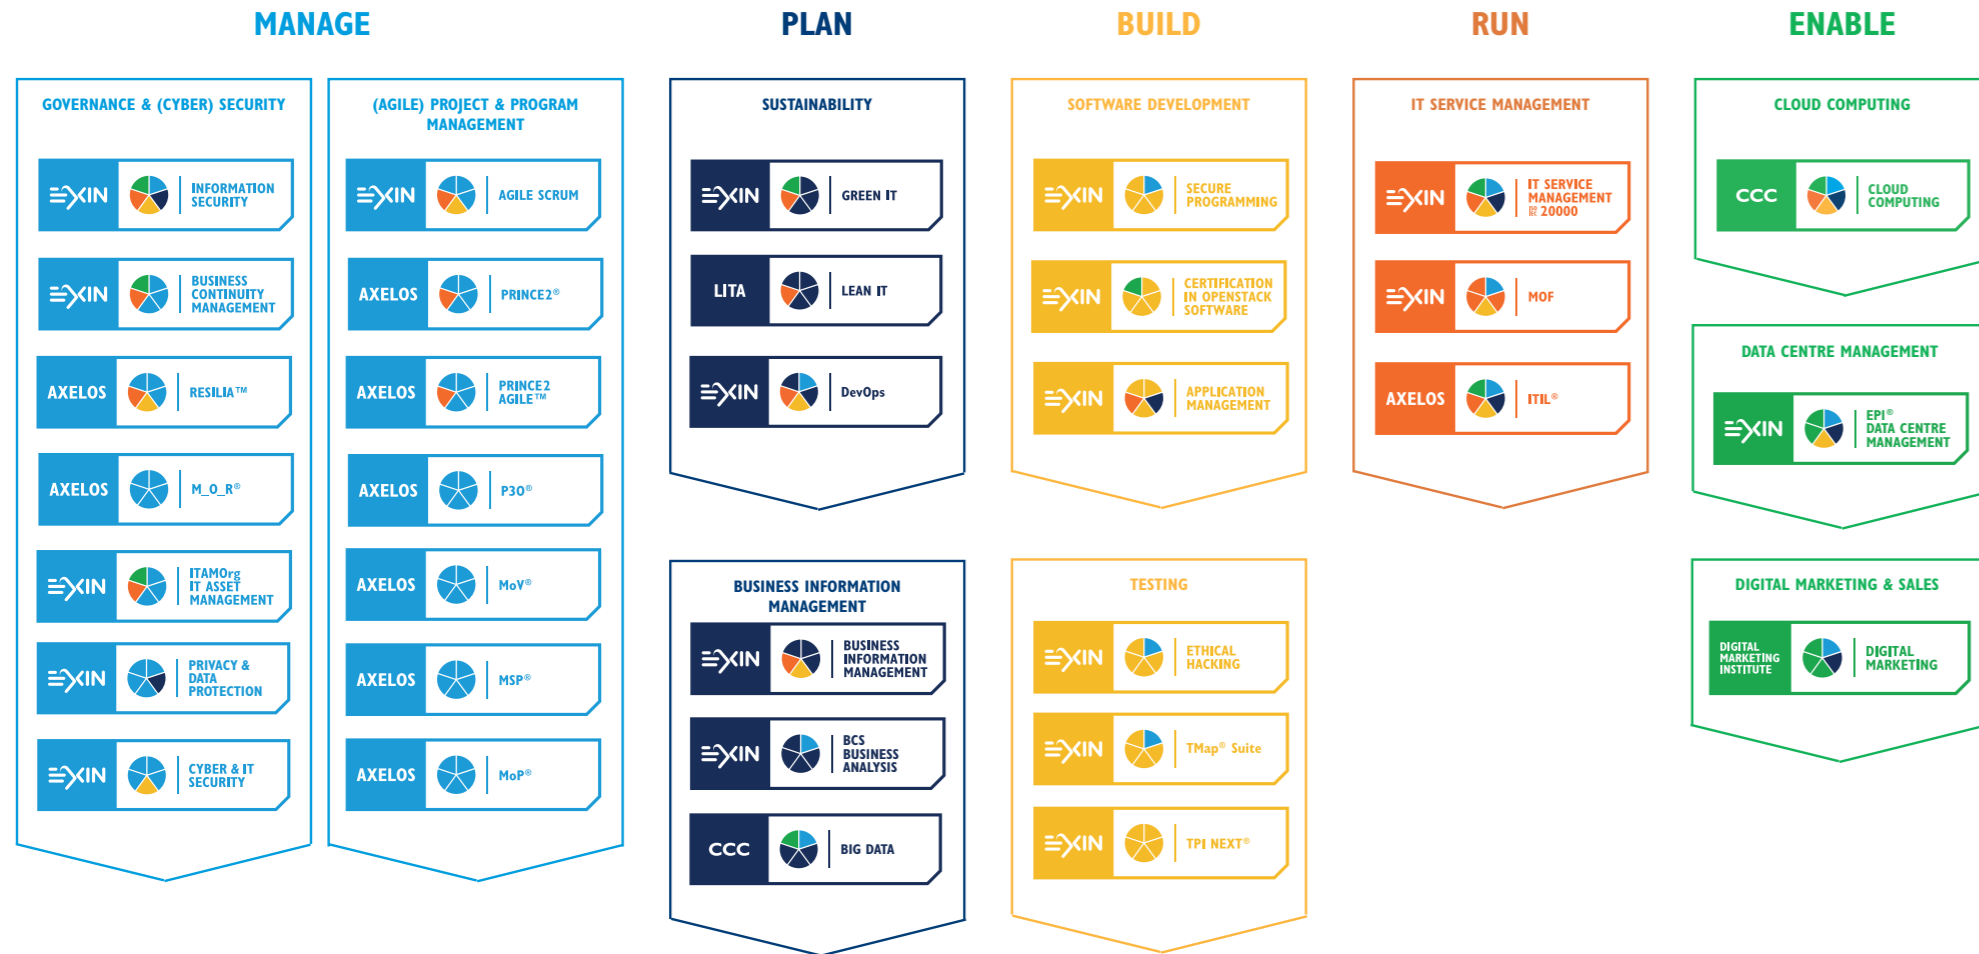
MANAGE

GOVERNANCE & (CYBER) SECURITY

EXIN INFORMATION SECURITY

EXIN BUSINESS CONTINUITY MANAGEMENT

AXELOS RESILIA™

AXELOS M_O_R®

EXIN ITAMOrg IT ASSET MANAGEMENT

EXIN PRIVACY & DATA PROTECTION

EXIN CYBER & IT SECURITY

(AGILE) PROJECT & PROGRAM MANAGEMENT

EXIN AGILE SCRUM

AXELOS PRINCE2®

AXELOS PRINCE2 AGILE™

AXELOS P3O®

AXELOS MoV®

AXELOS MSP®

AXELOS MoP®

PLAN

SUSTAINABILITY

EXIN GREEN IT

LITA LEAN IT

EXIN DevOps

BUSINESS INFORMATION MANAGEMENT

EXIN BUSINESS INFORMATION MANAGEMENT

EXIN BCS BUSINESS ANALYSIS

CCC BIG DATA

BUILD

SOFTWARE DEVELOPMENT

EXIN SECURE PROGRAMMING

EXIN CERTIFICATION IN OPENSTACK SOFTWARE

EXIN APPLICATION MANAGEMENT

TESTING

EXIN ETHICAL HACKING

EXIN TMap® Suite

EXIN TPI NEXT®

RUN

IT SERVICE MANAGEMENT

EXIN IT SERVICE MANAGEMENT ISO 20000

EXIN MOF

AXELOS ITIL®

ENABLE

CLOUD COMPUTING

CCC CLOUD COMPUTING

DATA CENTRE MANAGEMENT

EXIN EPI® DATA CENTRE MANAGEMENT

DIGITAL MARKETING & SALES

DIGITAL MARKETING INSTITUTE DIGITAL MARKETING